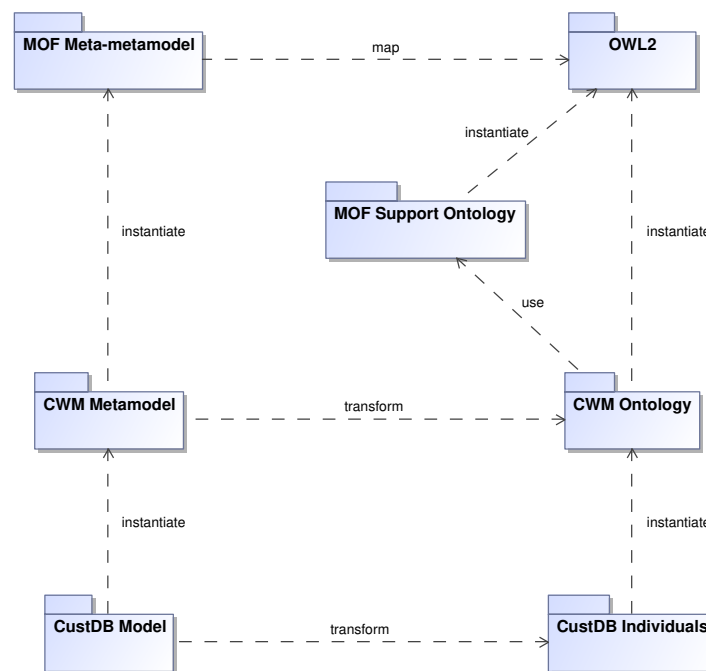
MOF Meta-metamodel

map

OWL2

instantiate

MOF Support Ontology

instantiate

instantiate

use

CWM Metamodel

transform

CWM Ontology

instantiate

instantiate

CustDB Model

transform

CustDB Individuals